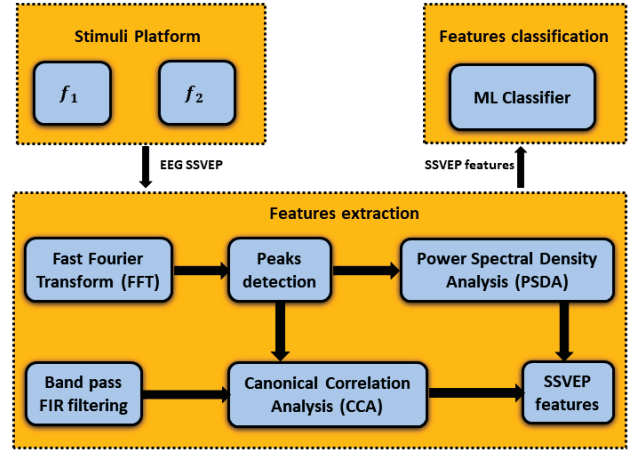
Stimuli Platform

$f_1$

$f_2$

Features classification

ML Classifier

EEG SSVEP

SSVEP features

Features extraction

Fast Fourier Transform (FFT)

Peaks detection

Power Spectral Density Analysis (PSDA)

Band pass FIR filtering

Canonical Correlation Analysis (CCA)

SSVEP features